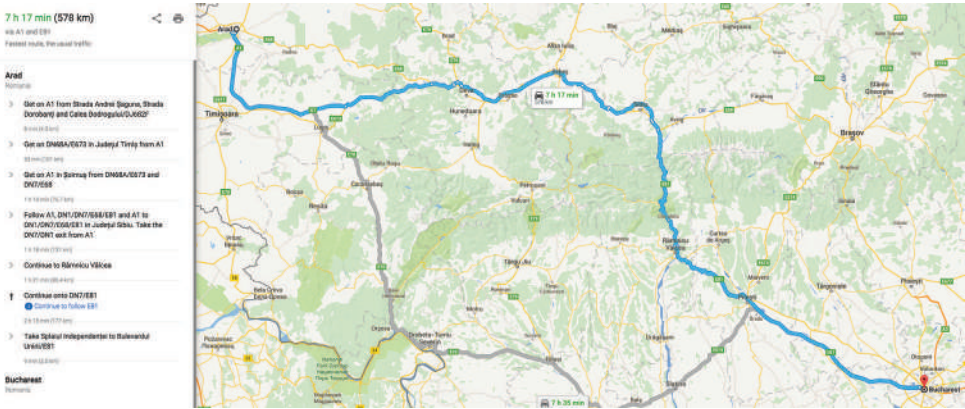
7 h 17 min (578 km)
via A1 and E81
Fastest route, the usual traffic

Arad
Romania

Get on A1 from Strada Andrei Şaguna, Strada Dorobanţi and Calea Bodrogului/DJ682F
8 min (4.8 km)

Get on DN68A/E673 in Judeţul Timiş from A1
32 min (37 km)

Get on A1 in Şoimuş from DN68A/E673 and DN7/E68
1 h 14 min (75.7 km)

Follow A1, DN1/DN7/E68/E81 and A1 to DN1/DN7/E68/E81 in Judeţul Sibiu. Take the DN7/DN1 exit from A1
1 h 18 min (131 km)

Continue to Râmnicu Vâlcea
1 h 21 min (95.4 km)

Continue onto DN7/E81
Continue to follow E81
2 h 13 min (177 km)

Take Splaiul Independenţei to Bulevardul Unirii/E81
9 min (2.5 km)

Bucharest
Romania

Arad
Timişoara
Lugoj
Hunedoara
Deva
Alba Iulia
Sebeş
Sibiu
Braşov
Râmnicu Vâlcea
Curtea de Argeş
Piteşti
Târgu Jiu
Drobeta-Turnu Severin
Caransebeş
Reşiţa
Orşova
Găeşti
Târgovişte
Ploieşti
Bucharest
Craiova
7 h 17 min
578 km
7 h 35 min